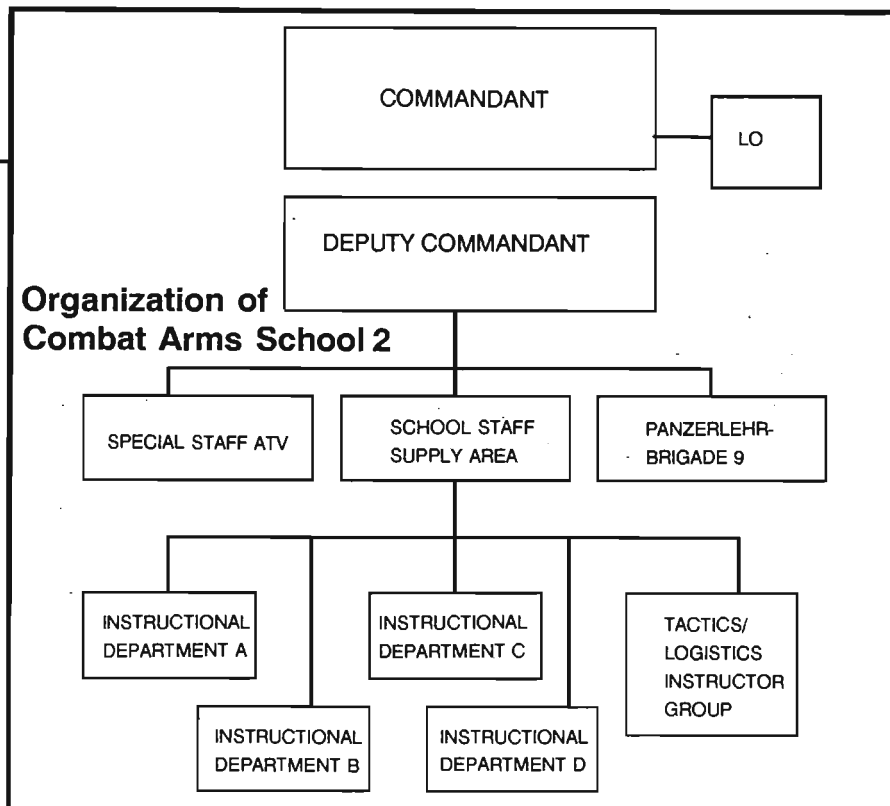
COMMANDANT

LO

DEPUTY COMMANDANT

Organization of Combat Arms School 2

SPECIAL STAFF ATV

SCHOOL STAFF SUPPLY AREA

PANZERLEHR-BRIGADE 9

INSTRUCTIONAL DEPARTMENT A

INSTRUCTIONAL DEPARTMENT B

INSTRUCTIONAL DEPARTMENT C

INSTRUCTIONAL DEPARTMENT D

TACTICS/ LOGISTICS INSTRUCTOR GROUP